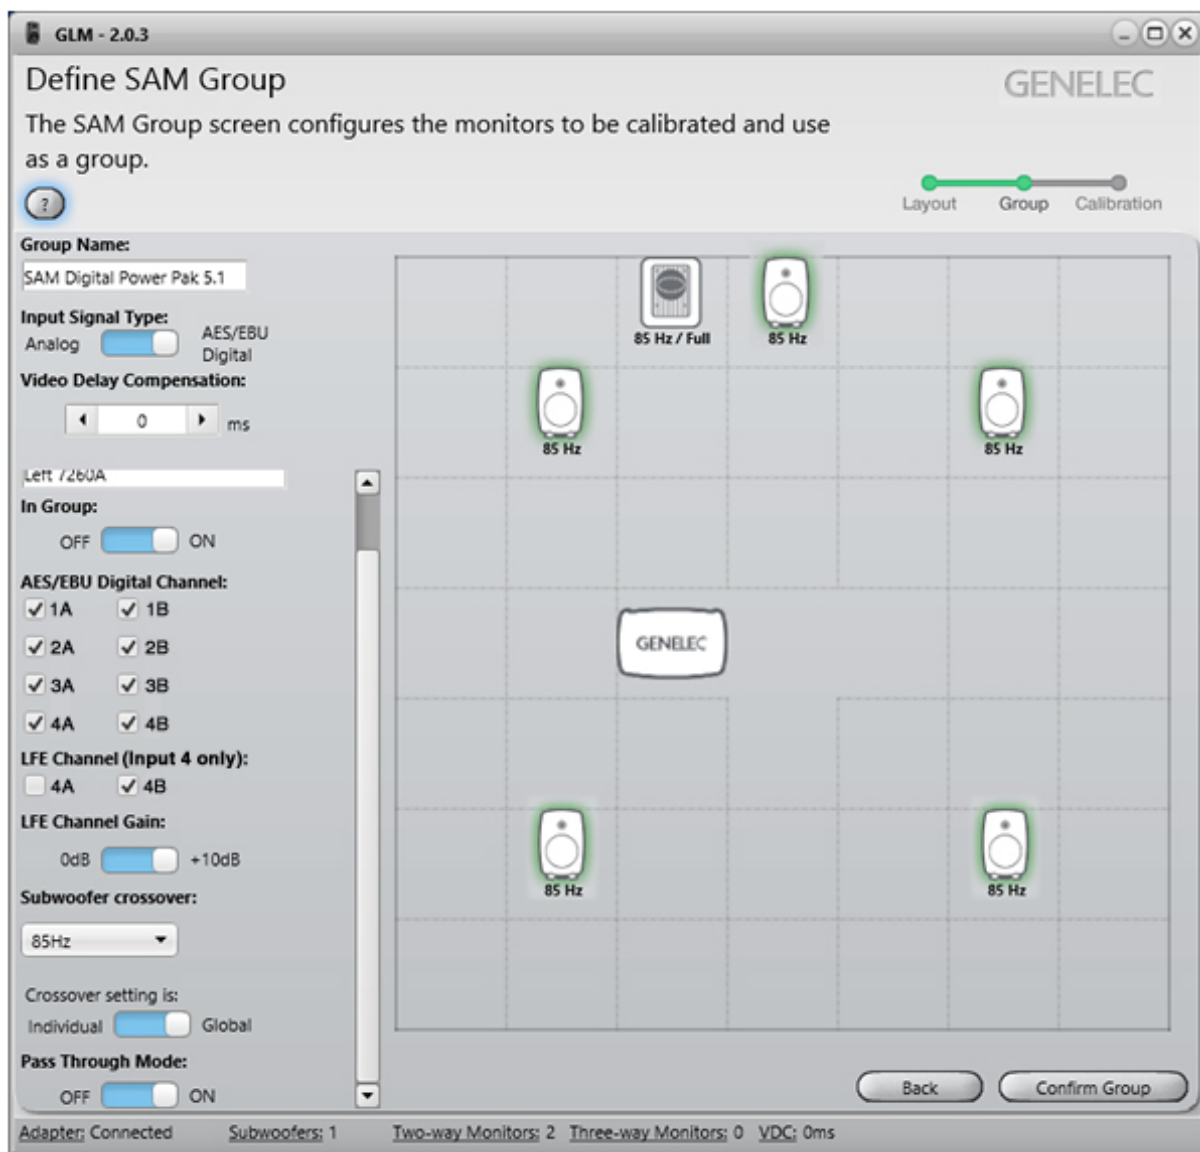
GLM - 2.0.3

Define SAM Group

GENELEC

The SAM Group screen configures the monitors to be calibrated and use as a group.

?

Layout Group Calibration

Group Name:

SAM Digital Power Pak 5.1

Input Signal Type:

Analog AES/EBU Digital

Video Delay Compensation:

0 ms

Left 7260A

In Group:

OFF ON

AES/EBU Digital Channel:

1A 1B

2A 2B

3A 3B

4A 4B

LFE Channel (Input 4 only):

4A 4B

LFE Channel Gain:

0dB +10dB

Subwoofer crossover:

85Hz

Crossover setting is:

Individual Global

Pass Through Mode:

OFF ON

85 Hz / Full

85 Hz

85 Hz

85 Hz

GENELEC

85 Hz

85 Hz

Back

Confirm Group

Adapter: Connected Subwoofers: 1 Two-way Monitors: 2 Three-way Monitors: 0 VDC: 0ms